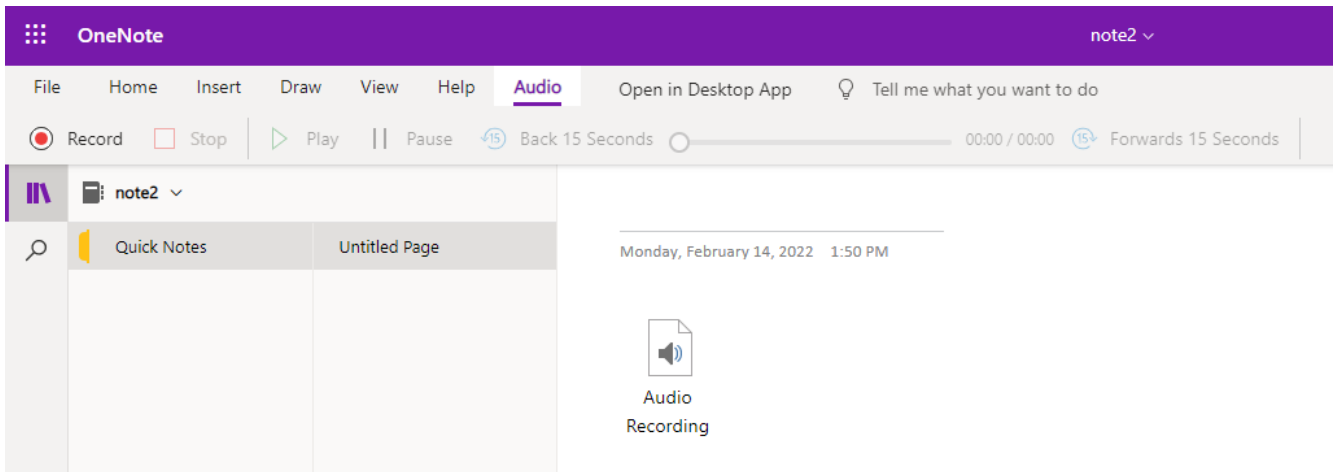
OneNote

note2

File Home Insert Draw View Help Audio Open in Desktop App Tell me what you want to do

Record Stop Play Pause Back 15 Seconds 00:00 / 00:00 Forwards 15 Seconds

note2

Quick Notes

Untitled Page

Monday, February 14, 2022 1:50 PM

Audio Recording